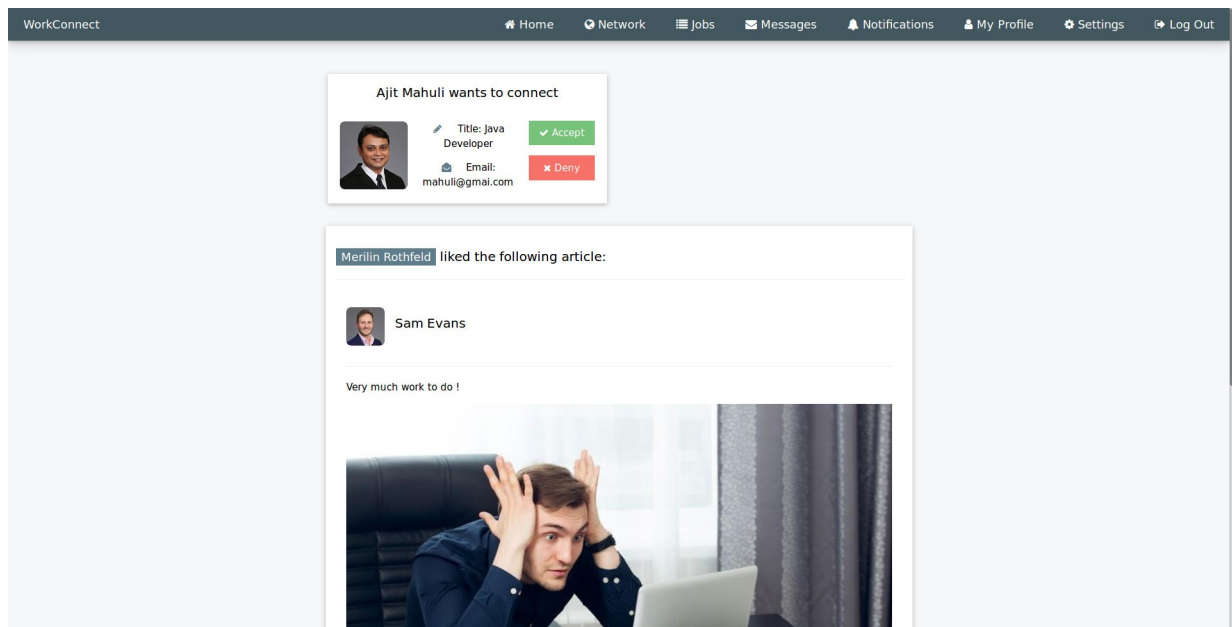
WorkConnect

Home Network Jobs Messages Notifications My Profile Settings Log Out

Ajit Mahuli wants to connect

Title: Java Developer

Email: mahuli@gmai.com

Accept

Deny

Merilin Rothfeld liked the following article:

Sam Evans

Very much work to do !